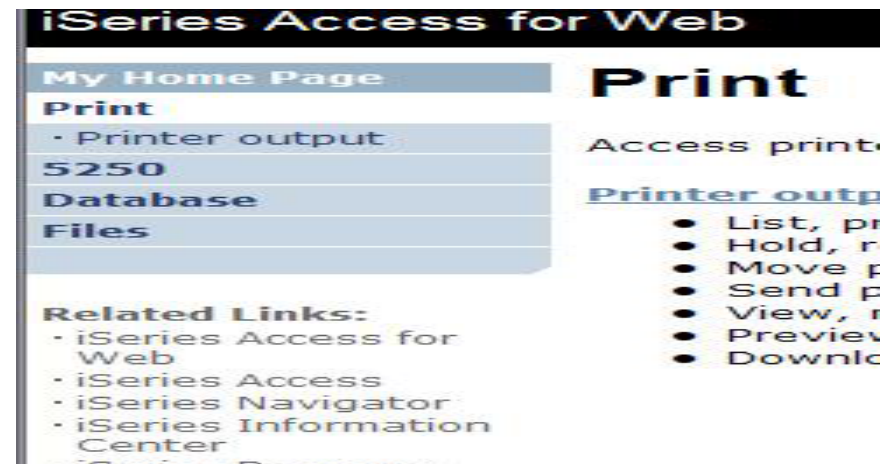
iSeries Access for Web

My Home Page
Print
· Printer output
5250
Database
Files

Related Links:
· iSeries Access for Web
· iSeries Access
· iSeries Navigator
· iSeries Information Center
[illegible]

Print

Access printe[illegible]

Printer outp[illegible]
- List, pr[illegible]
- Hold, r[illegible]
- Move p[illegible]
- Send p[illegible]
- View, r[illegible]
- Previev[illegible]
- Downlo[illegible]